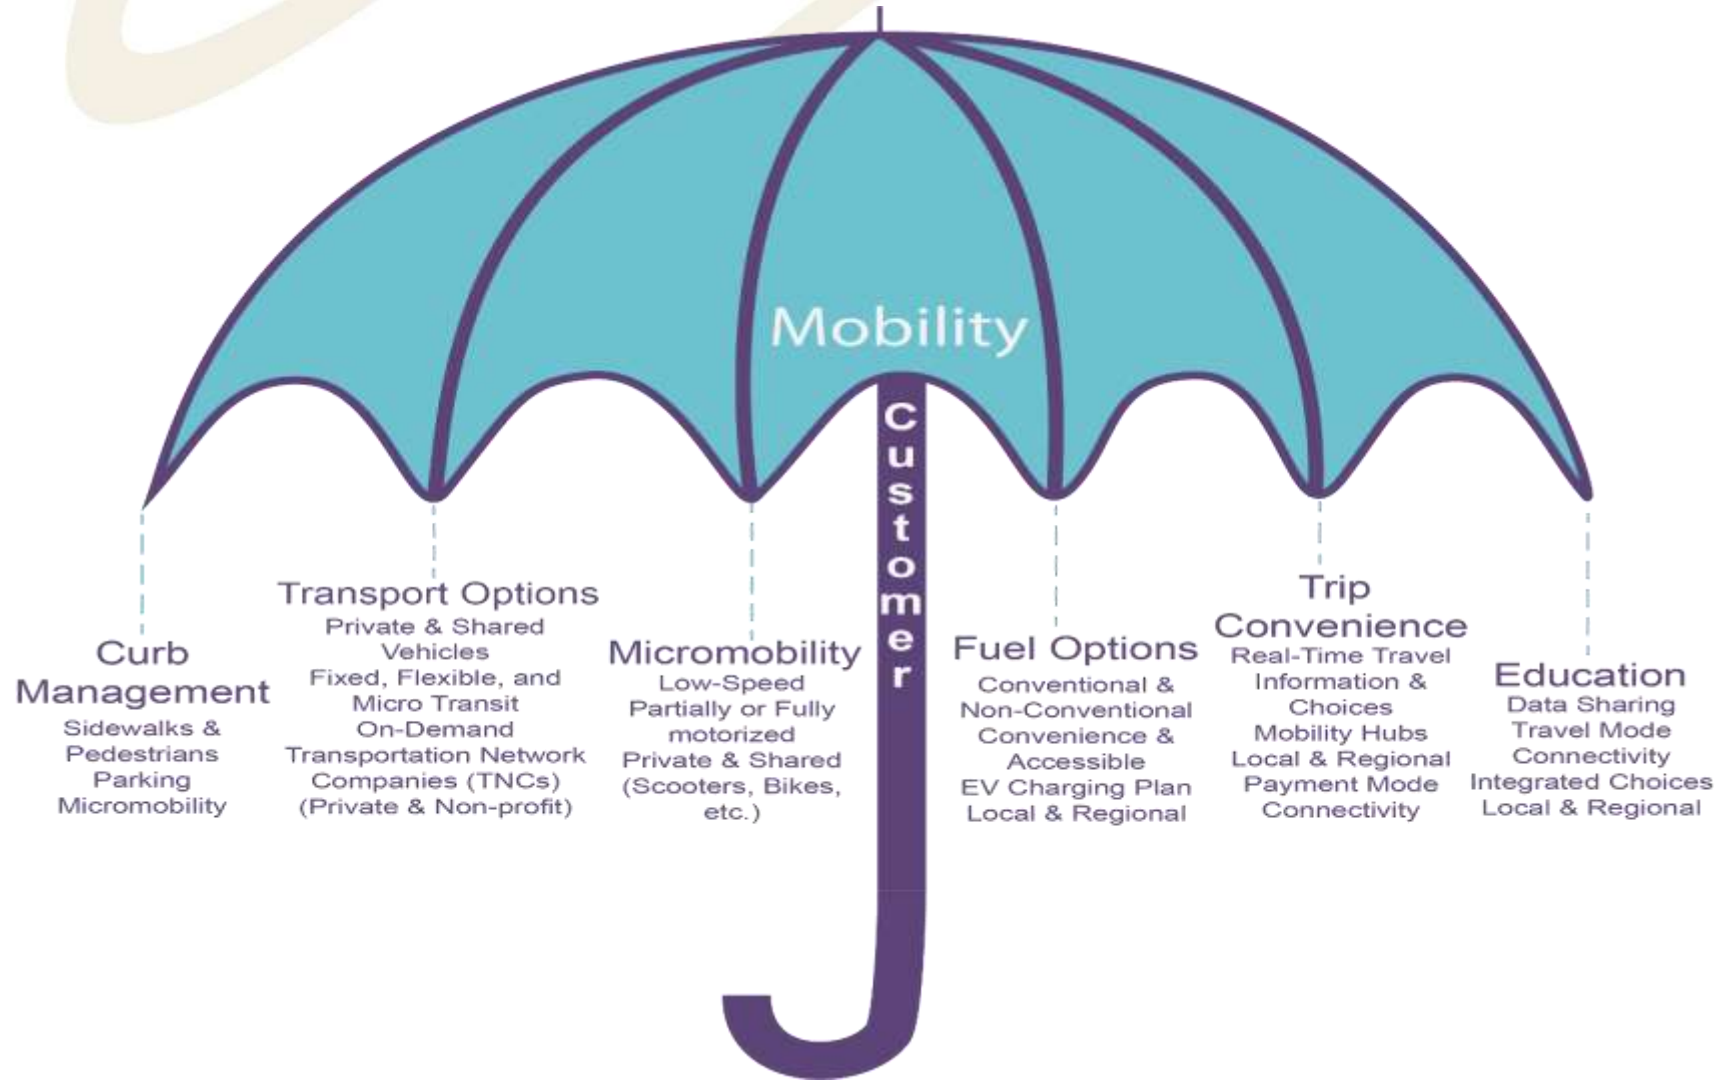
Mobility

Customer

Curb Management
Sidewalks & Pedestrians
Parking
Micromobility

Transport Options
Private & Shared Vehicles
Fixed, Flexible, and Micro Transit
On-Demand
Transportation Network Companies (TNCs)
(Private & Non-profit)

Micromobility
Low-Speed
Partially or Fully motorized
Private & Shared
(Scooters, Bikes, etc.)

Fuel Options
Conventional & Non-Conventional
Convenience & Accessible
EV Charging Plan
Local & Regional

Trip Convenience
Real-Time Travel Information & Choices
Mobility Hubs
Local & Regional
Payment Mode
Connectivity

Education
Data Sharing
Travel Mode
Connectivity
Integrated Choices
Local & Regional